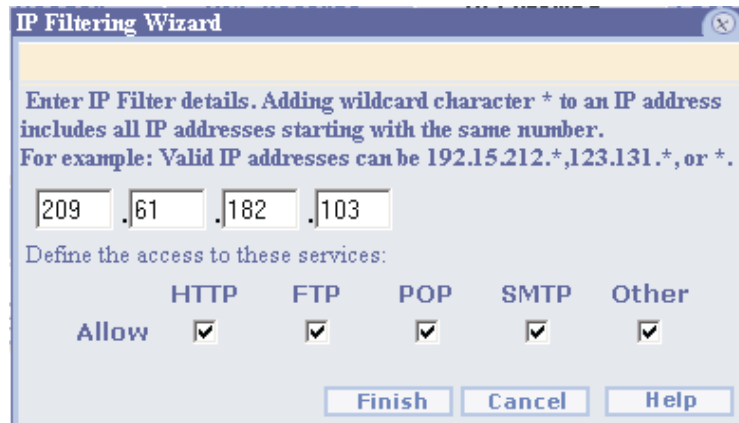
IP Filtering Wizard

Enter IP Filter details. Adding wildcard character * to an IP address includes all IP addresses starting with the same number.
For example: Valid IP addresses can be 192.15.212.*,123.131.*, or *.

209 . 61 . 182 . 103

Define the access to these services:

| | HTTP | FTP | POP | SMTP | Other |
|---|---|---|---|---|---|
| Allow | ☑ | ☑ | ☑ | ☑ | ☑ |

Finish Cancel Help